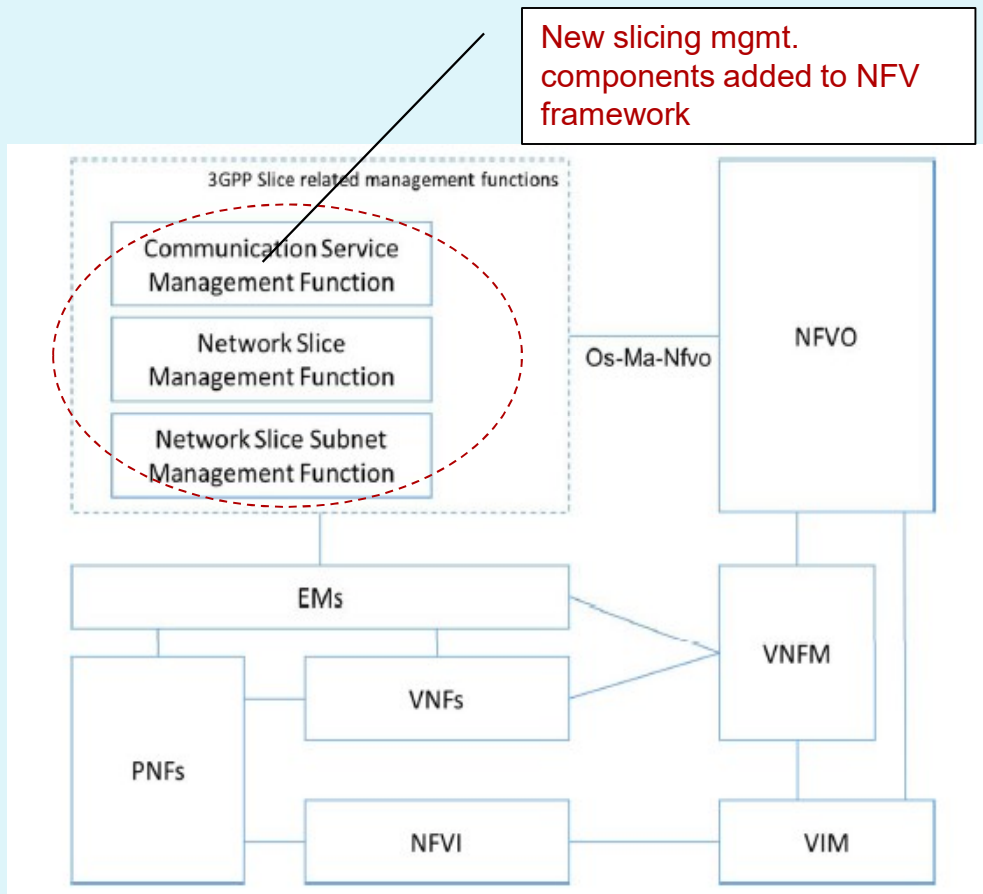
New slicing mgmt. components added to NFV framework

3GPP Slice related management functions

Communication Service Management Function

Network Slice Management Function

Network Slice Subnet Management Function

Os-Ma-Nfvo

NFVO

EMs

VNFM

VNFs

PNFs

NFVI

VIM